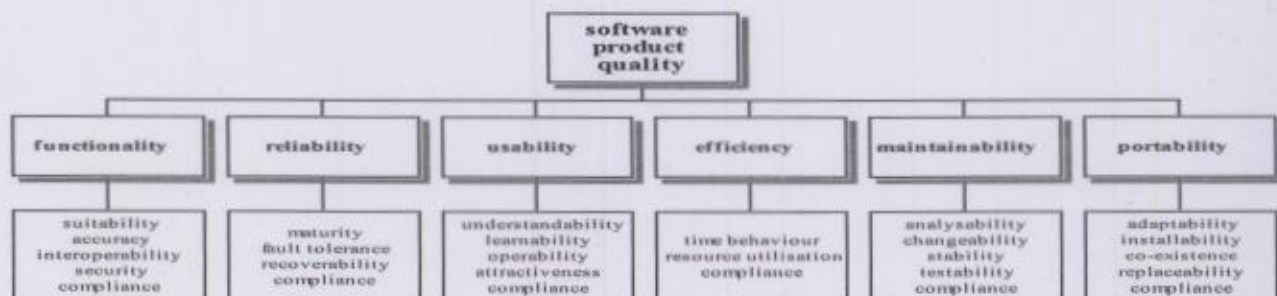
software product quality

functionality

suitability
accuracy
interoperability
security
compliance

reliability

maturity
fault tolerance
recoverability
compliance

usability

understandability
learnability
operability
attractiveness
compliance

efficiency

time behaviour
resource utilisation
compliance

maintainability

analysability
changeability
stability
testability
compliance

portability

adaptability
installability
co-existence
replaceability
compliance